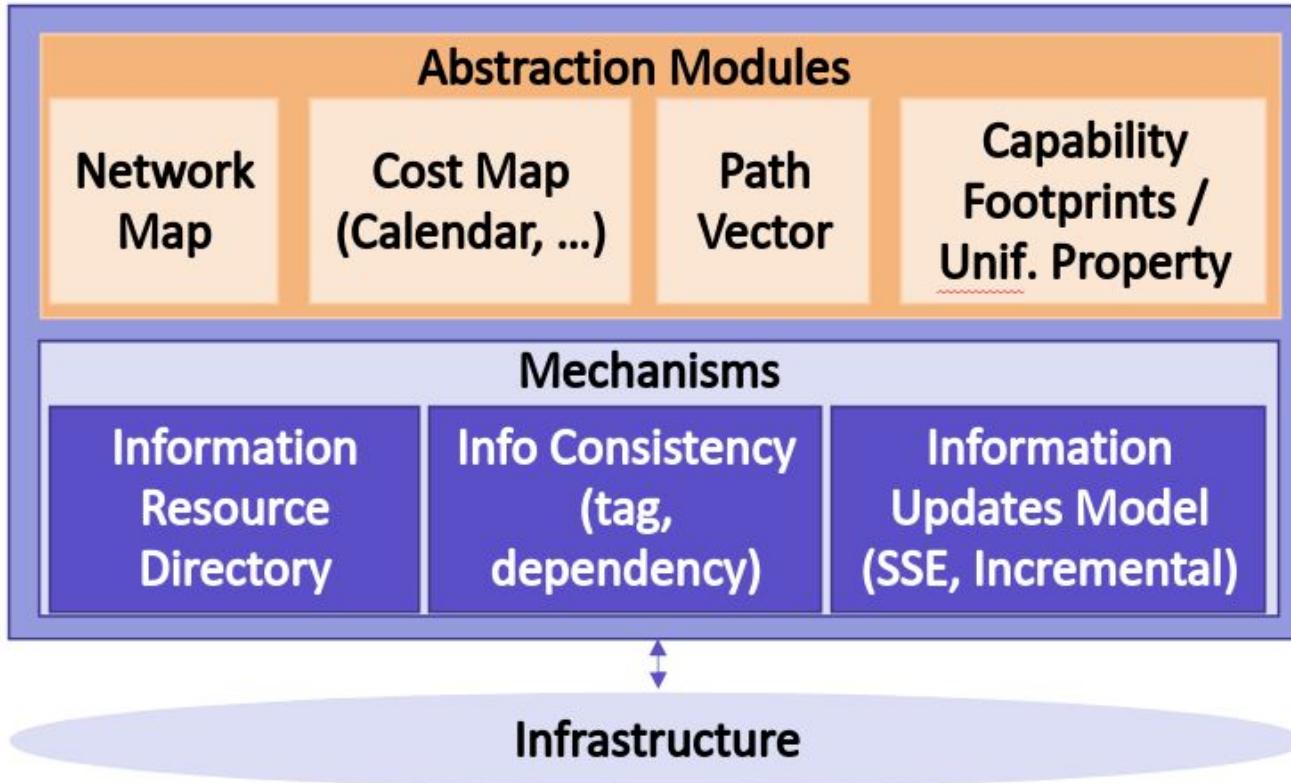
Abstraction Modules

Network Map

Cost Map (Calendar, …)

Path Vector

Capability Footprints / Unif. Property

Mechanisms

Information Resource Directory

Info Consistency (tag, dependency)

Information Updates Model (SSE, Incremental)

Infrastructure